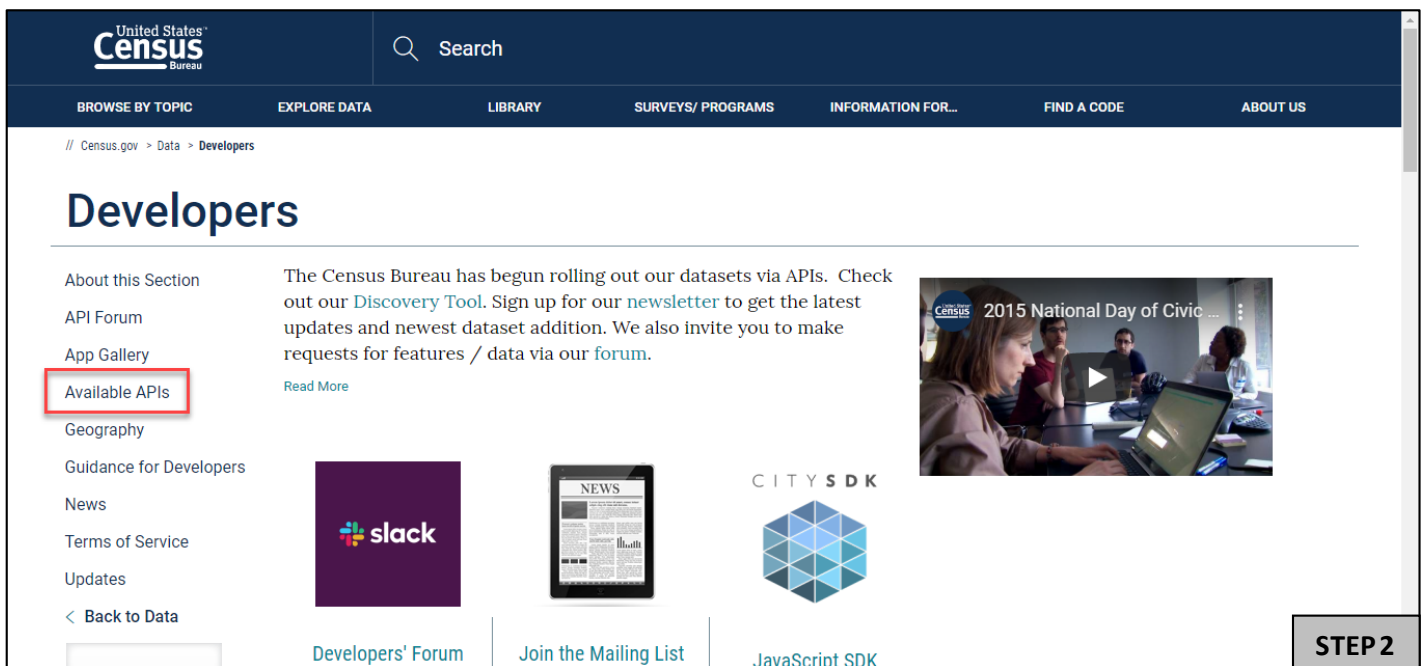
United States Census Bureau

Search

BROWSE BY TOPIC EXPLORE DATA LIBRARY SURVEYS/ PROGRAMS INFORMATION FOR... FIND A CODE ABOUT US

// Census.gov > Data > Developers

Developers

About this Section
API Forum
App Gallery
Available APIs
Geography
Guidance for Developers
News
Terms of Service
Updates
< Back to Data

The Census Bureau has begun rolling out our datasets via APIs. Check out our Discovery Tool. Sign up for our newsletter to get the latest updates and newest dataset addition. We also invite you to make requests for features / data via our forum.

Read More

United States Census Bureau 2015 National Day of Civic ...

slack

NEWS

CITY SDK

Developers' Forum

Join the Mailing List

JavaScript SDK

STEP 2